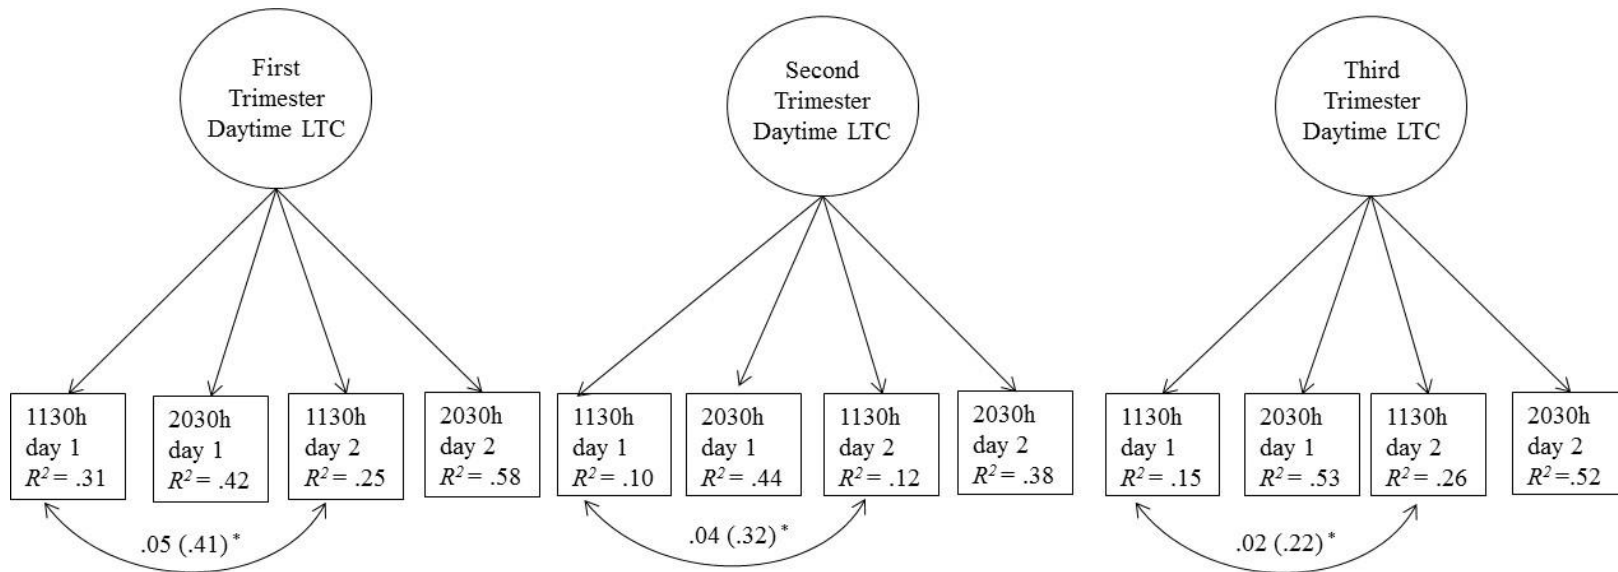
First Trimester Daytime LTC

1130h day 1 $R^2 = .31$

2030h day 1 $R^2 = .42$

1130h day 2 $R^2 = .25$

2030h day 2 $R^2 = .58$

.05 (.41)$^*$

Second Trimester Daytime LTC

1130h day 1 $R^2 = .10$

2030h day 1 $R^2 = .44$

1130h day 2 $R^2 = .12$

2030h day 2 $R^2 = .38$

.04 (.32)$^*$

Third Trimester Daytime LTC

1130h day 1 $R^2 = .15$

2030h day 1 $R^2 = .53$

1130h day 2 $R^2 = .26$

2030h day 2 $R^2 =.52$

.02 (.22)$^*$